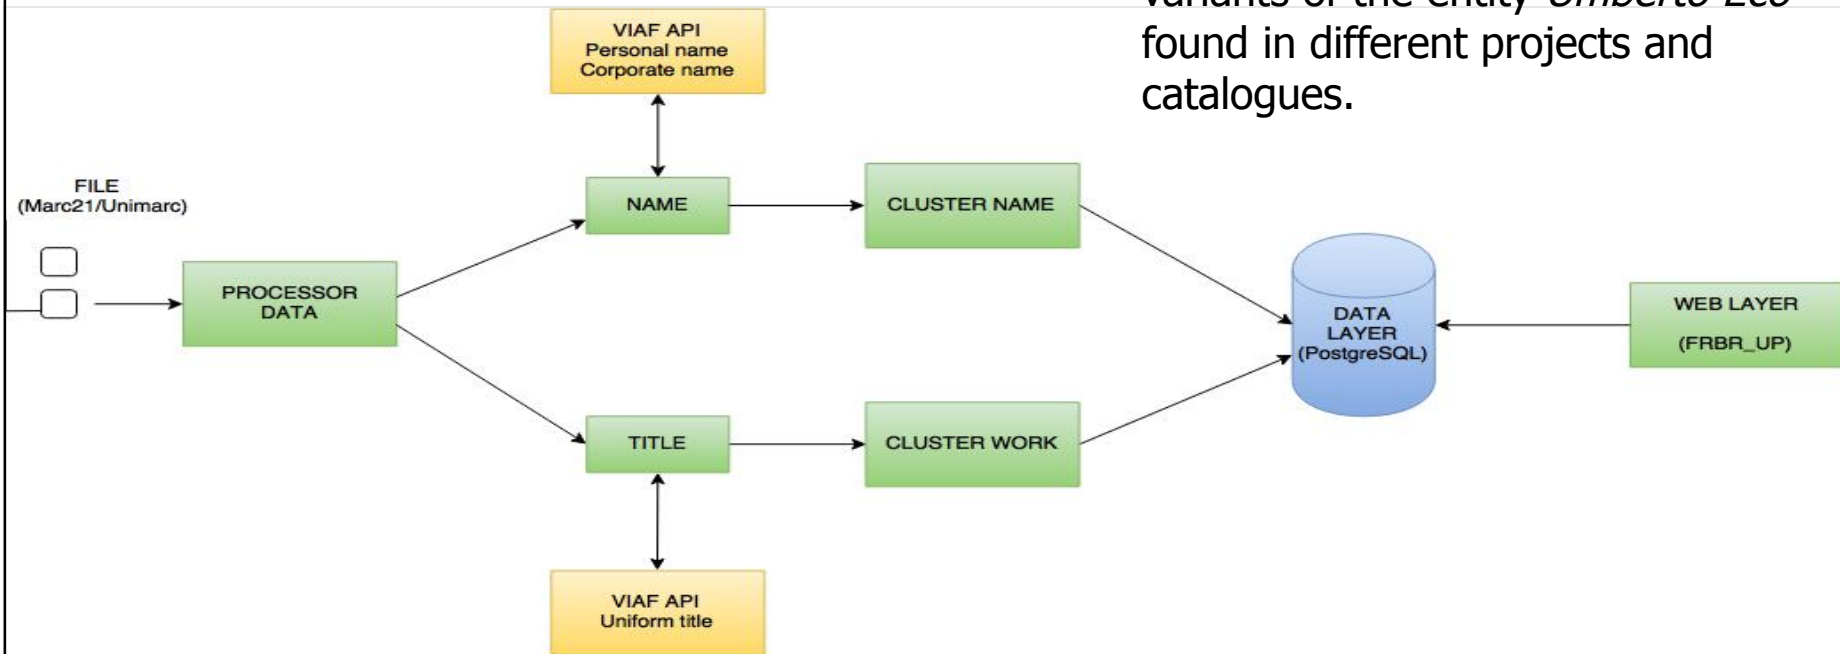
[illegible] found in different projects and catalogues.

VIAF API
Personal name
Corporate name

FILE
(Marc21/Unimarc)

PROCESSOR DATA

NAME

CLUSTER NAME

DATA LAYER (PostgreSQL)

WEB LAYER
(FRBR_UP)

TITLE

CLUSTER WORK

VIAF API
Uniform title